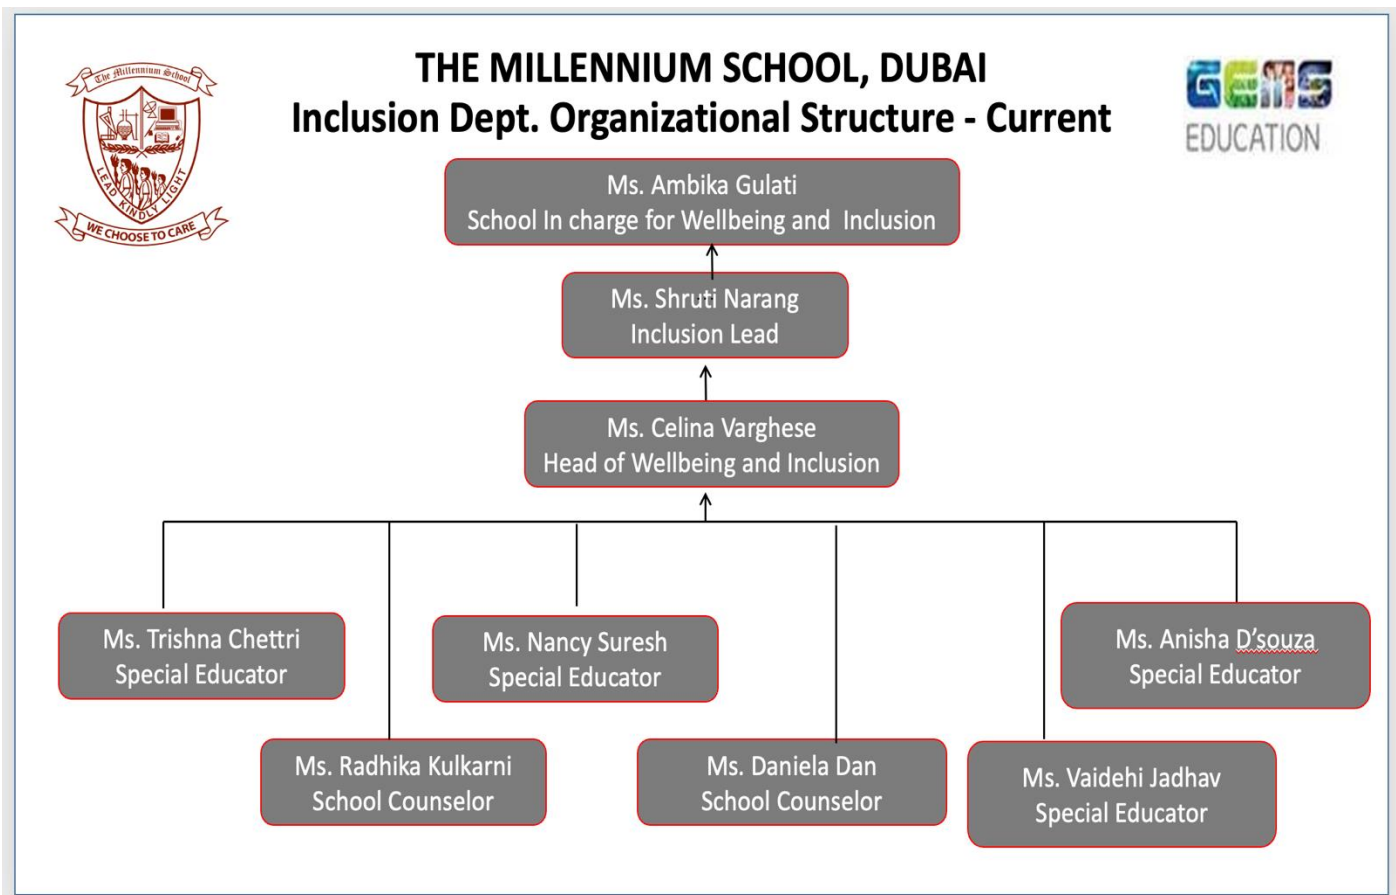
The Millennium School

LEAD KINDLY LIGHT

WE CHOOSE TO CARE

THE MILLENNIUM SCHOOL, DUBAI
Inclusion Dept. Organizational Structure - Current

GEMS EDUCATION

Ms. Ambika Gulati
School In charge for Wellbeing and Inclusion

Ms. Shruti Narang
Inclusion Lead

Ms. Celina Varghese
Head of Wellbeing and Inclusion

Ms. Trishna Chettri
Special Educator

Ms. Nancy Suresh
Special Educator

Ms. Anisha D'souza
Special Educator

Ms. Radhika Kulkarni
School Counselor

Ms. Daniela Dan
School Counselor

Ms. Vaidehi Jadhav
Special Educator